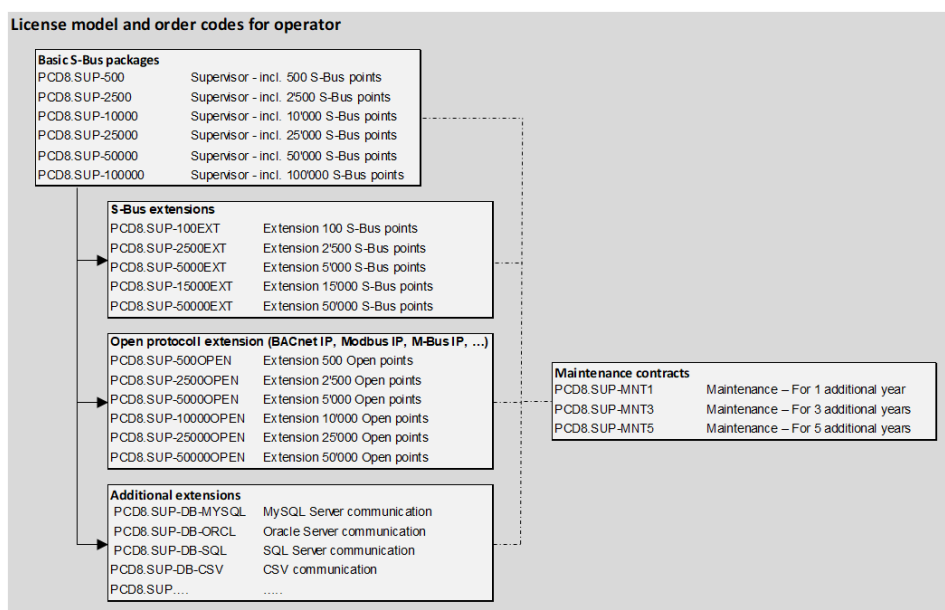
License model and order codes for operator

Basic S-Bus packages

| | |
|---|---|
| PCD8.SUP-500 | Supervisor - incl. 500 S-Bus points |
| PCD8.SUP-2500 | Supervisor - incl. 2'500 S-Bus points |
| PCD8.SUP-10000 | Supervisor - incl. 10'000 S-Bus points |
| PCD8.SUP-25000 | Supervisor - incl. 25'000 S-Bus points |
| PCD8.SUP-50000 | Supervisor - incl. 50'000 S-Bus points |
| PCD8.SUP-100000 | Supervisor - incl. 100'000 S-Bus points |

S-Bus extensions

| | |
|---|---|
| PCD8.SUP-100EXT | Extension 100 S-Bus points |
| PCD8.SUP-2500EXT | Extension 2'500 S-Bus points |
| PCD8.SUP-5000EXT | Extension 5'000 S-Bus points |
| PCD8.SUP-15000EXT | Extension 15'000 S-Bus points |
| PCD8.SUP-50000EXT | Extension 50'000 S-Bus points |

Open protocoll extension (BACnet IP, Modbus IP, M-Bus IP, ...)

| | |
|---|---|
| PCD8.SUP-500OPEN | Extension 500 Open points |
| PCD8.SUP-2500OPEN | Extension 2'500 Open points |
| PCD8.SUP-5000OPEN | Extension 5'000 Open points |
| PCD8.SUP-10000OPEN | Extension 10'000 Open points |
| PCD8.SUP-25000OPEN | Extension 25'000 Open points |
| PCD8.SUP-50000OPEN | Extension 50'000 Open points |

Additional extensions

| | |
|---|---|
| PCD8.SUP-DB-MYSQL | MySQL Server communication |
| PCD8.SUP-DB-ORCL | Oracle Server communication |
| PCD8.SUP-DB-SQL | SQL Server communication |
| PCD8.SUP-DB-CSV | CSV communication |
| PCD8.SUP.... | ..... |

Maintenance contracts

| | |
|---|---|
| PCD8.SUP-MNT1 | Maintenance – For 1 additional year |
| PCD8.SUP-MNT3 | Maintenance – For 3 additional years |
| PCD8.SUP-MNT5 | Maintenance – For 5 additional years |